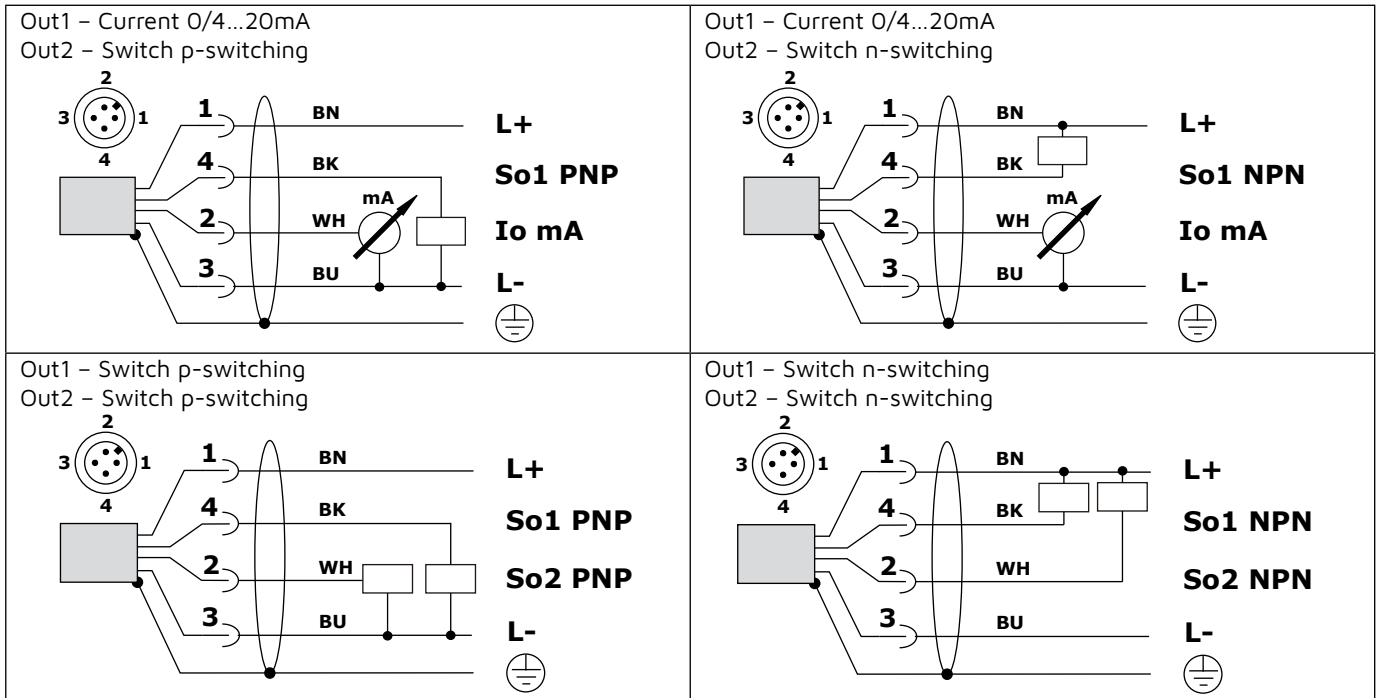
Out1 – Current 0/4...20mA
Out2 – Switch p-switching

2
3 1
4

1 BN L+
4 BK So1 PNP
2 WH mA Io mA
3 BU L-

Out1 – Current 0/4...20mA
Out2 – Switch n-switching

2
3 1
4

1 BN L+
4 BK So1 NPN
2 WH mA Io mA
3 BU L-

Out1 – Switch p-switching
Out2 – Switch p-switching

2
3 1
4

1 BN L+
4 BK So1 PNP
2 WH So2 PNP
3 BU L-

Out1 – Switch n-switching
Out2 – Switch n-switching

2
3 1
4

1 BN L+
4 BK So1 NPN
2 WH So2 NPN
3 BU L-